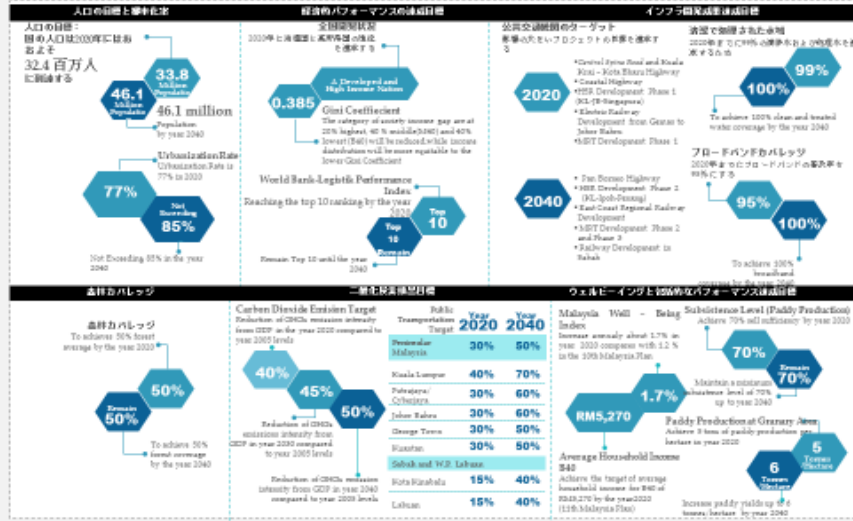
人口の目標と都市化率

人口の目標：
国の人口は2020年におおよそ
32.4 百万人
に到達する

33.8
Million Population

46.1
Million Population

46.1 million
Population by year 2040

Urbanization Rate
Urbanization Rate is 77% in 2020

77%

Not Exceeding
85%

Not Exceeding 85% in the year 2040

経済的パフォーマンスの達成目標

全国開発状況
2030年に高所得国と高開発国の達成を確実にする

A Developed and High Income Nation

0.385

Gini Coefficient
The category of income gap are at 20% highest 40 % middle(M40) and 40% lowest (B40) will be reduced,while income distribution will be more equitable to the lower Gini Coefficient

World Bank-Logistik Performance Index
Reaching the top 10 ranking by the year 2020

Top 10

Top 10 Remain

Remain Top 10 until the year 2040

インフラ開発達成目標

公共交通機関のターゲット
影響の大きいプロジェクトの完成を確実する

2020

• Central Spine Road and Kuala Krai – Kota Bharu Highway
• Coastal Highway
• HSR Development : Phase 1 (KL-JB-Singapore)
• Electric Railway Development from Gemas to Johor Bahru
• MRT Development : Phase 1

2040

• Pan Borneo Highway
• HSR Development : Phase 2 (KL-Ipoh-Penang)
• East Coast Regional Railway Development
• MRT Development : Phase 2 and Phase 3
• Railway Development in Sabah

清潔で処理された水道
2020年までに99%の清浄水および処理水を提供

99%

100%

To achieve 100% clean and treated water coverage by the year 2040

ブロードバンドカバレッジ
2020年までにブロードバンドの普及率を95%にする

95%

100%

To achieve 100% broadband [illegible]

森林カバレッジ

森林カバレッジ
To achieve 50% forest average by the year 2020

50%

Remain
50%

To achieve 50% forest coverage by the year 2040

二酸化炭素排出目標

Carbon Dioxide Emision Target
Reduction of GHGs emission intensity from GDP in the year 2020 compared to year 2005 levels

40%

45%

50%

Reduction of GHGs emissions intensity from GDP in the year 2030 compared to year 2005 levels

Reduction of GHGs emission intensity from GDP in year 2040 compared to year 2005 levels

| Public Transportation Target | Year 2020 | Year 2040 |
|---|---|---|
| Peninsular Malaysia | 30% | 50% |
| Kuala Lumpur | 40% | 70% |
| Putrajaya/ Cyberjaya | 30% | 60% |
| Johor Bahru | 30% | 60% |
| George Town | 30% | 50% |
| Kuantan | 30% | 50% |
| Sabah and W.P. Labuan | | |
| Kota Kinabalu | 15% | 40% |
| Labuan | 15% | 40% |

ウェルビーイングと包括的なパフォーマンス達成目標

Malaysia Well - Being Index
Increase annualy about 1.7% in year 2020 compared with 1.2 % in the 10th Malaysia Plan

1.7%

RM5,270

Average Household Income B40
Achieve the target of average household income for B40 of RM5,270 by the year2020 (11th Malaysia Plan)

Subsistence Level (Paddy Production)
Achieve 70% self sufficiency by year 2020

70%

Remain
70%

Maintain a minimum subsistence level of 70% up to year 2040

Paddy Production at Granary Area
Achieve 5 tons of paddy production per hectare in year 2020

5 Tonnes /Hectare

6 Tonnes /Hectare

Increase paddy yields up to 6 tonnes/ hectare by year 2040